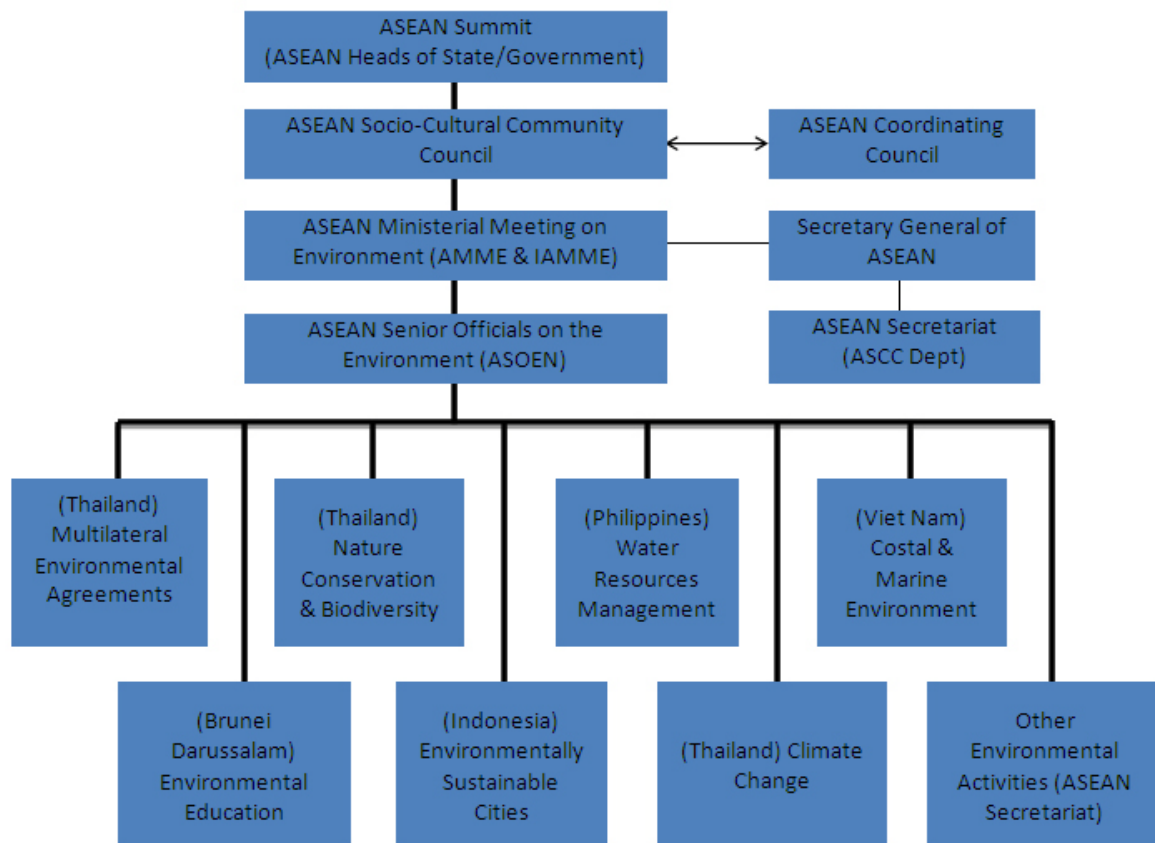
ASEAN Summit
(ASEAN Heads of State/Government)

ASEAN Socio-Cultural Community Council

ASEAN Coordinating Council

ASEAN Ministerial Meeting on Environment (AMME & IAMME)

Secretary General of ASEAN

ASEAN Senior Officials on the Environment (ASOEN)

ASEAN Secretariat (ASCC Dept)

(Thailand) Multilateral Environmental Agreements

(Thailand) Nature Conservation & Biodiversity

(Philippines) Water Resources Management

(Viet Nam) Costal & Marine Environment

(Brunei Darussalam) Environmental Education

(Indonesia) Environmentally Sustainable Cities

(Thailand) Climate Change

Other Environmental Activities (ASEAN Secretariat)